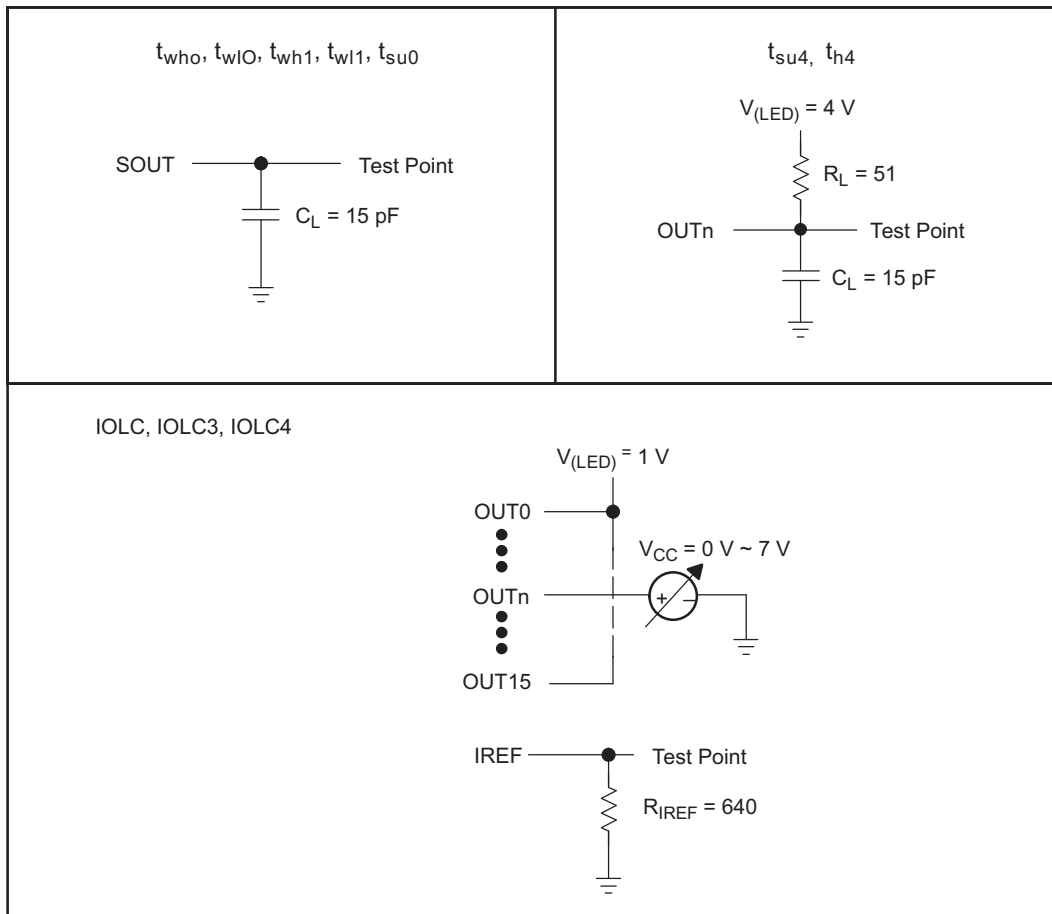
$t_{who}$, $t_{wlO}$, $t_{wh1}$, $t_{wl1}$, $t_{su0}$

SOUT

Test Point

$C_L$ = 15 pF

$t_{su4}$, $t_{h4}$

$V_{(LED)}$ = 4 V

$R_L$ = 51

OUTn

Test Point

$C_L$ = 15 pF

IOLC, IOLC3, IOLC4

$V_{(LED)}$ = 1 V

OUT0

$V_{CC}$ = 0 V ~ 7 V

OUTn

+ −

OUT15

IREF

Test Point

$R_{IREF}$ = 640